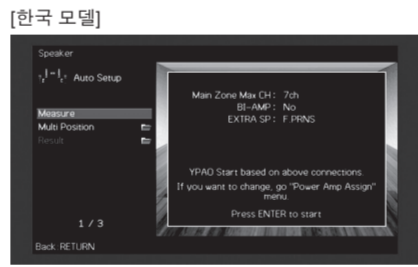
[한국 모델]

Speaker

Auto Setup

Measure

Multi Position

Result

1 / 3

Back: RETURN

Main Zone Max CH : 7ch
BI-AMP : No
EXTRA SP : F PRNS

YPAO Start based on above connections.
If you want to change, go "Power Amp Assign" menu.

Press ENTER to start